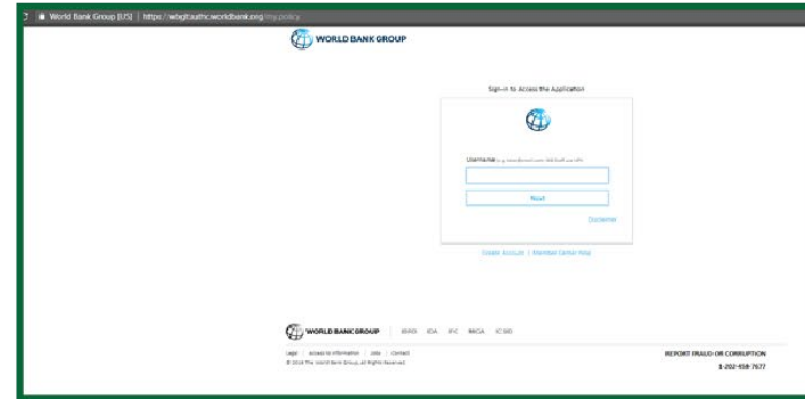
World Bank Group [US] | https://wbgltauthc.worldbank.org/ltp/policy

WORLD BANK GROUP

Sign-in to Access the Application

Username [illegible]

Next

Disclaimer

Create Account | Member Center Help

WORLD BANK GROUP IBRD IDA IFC MIGA ICSID

Legal | Access to Information | Jobs | Contact
© 2016 The World Bank Group, All Rights Reserved.

REPORT FRAUD OR CORRUPTION
1-202-458-7677